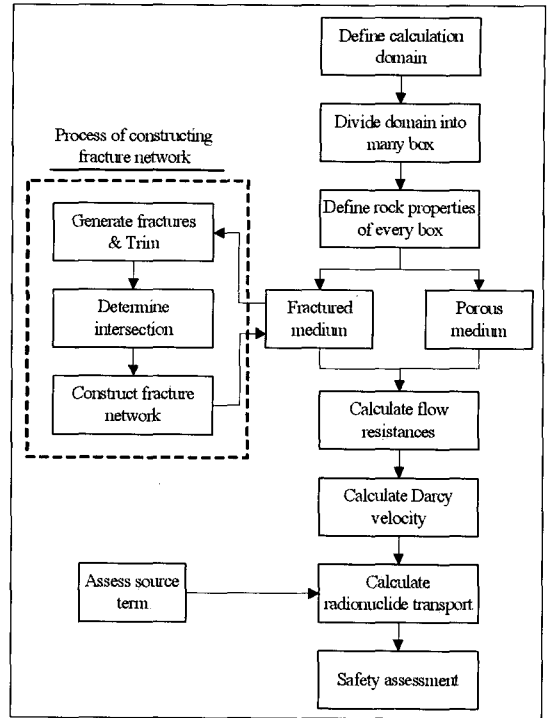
Define calculation domain

Divide domain into many box

Define rock properties of every box

Process of constructing fracture network

Generate fractures & Trim

Determine intersection

Construct fracture network

Fractured medium

Porous medium

Calculate flow resistances

Calculate Darcy velocity

Assess source term

Calculate radionuclide transport

Safety assessment